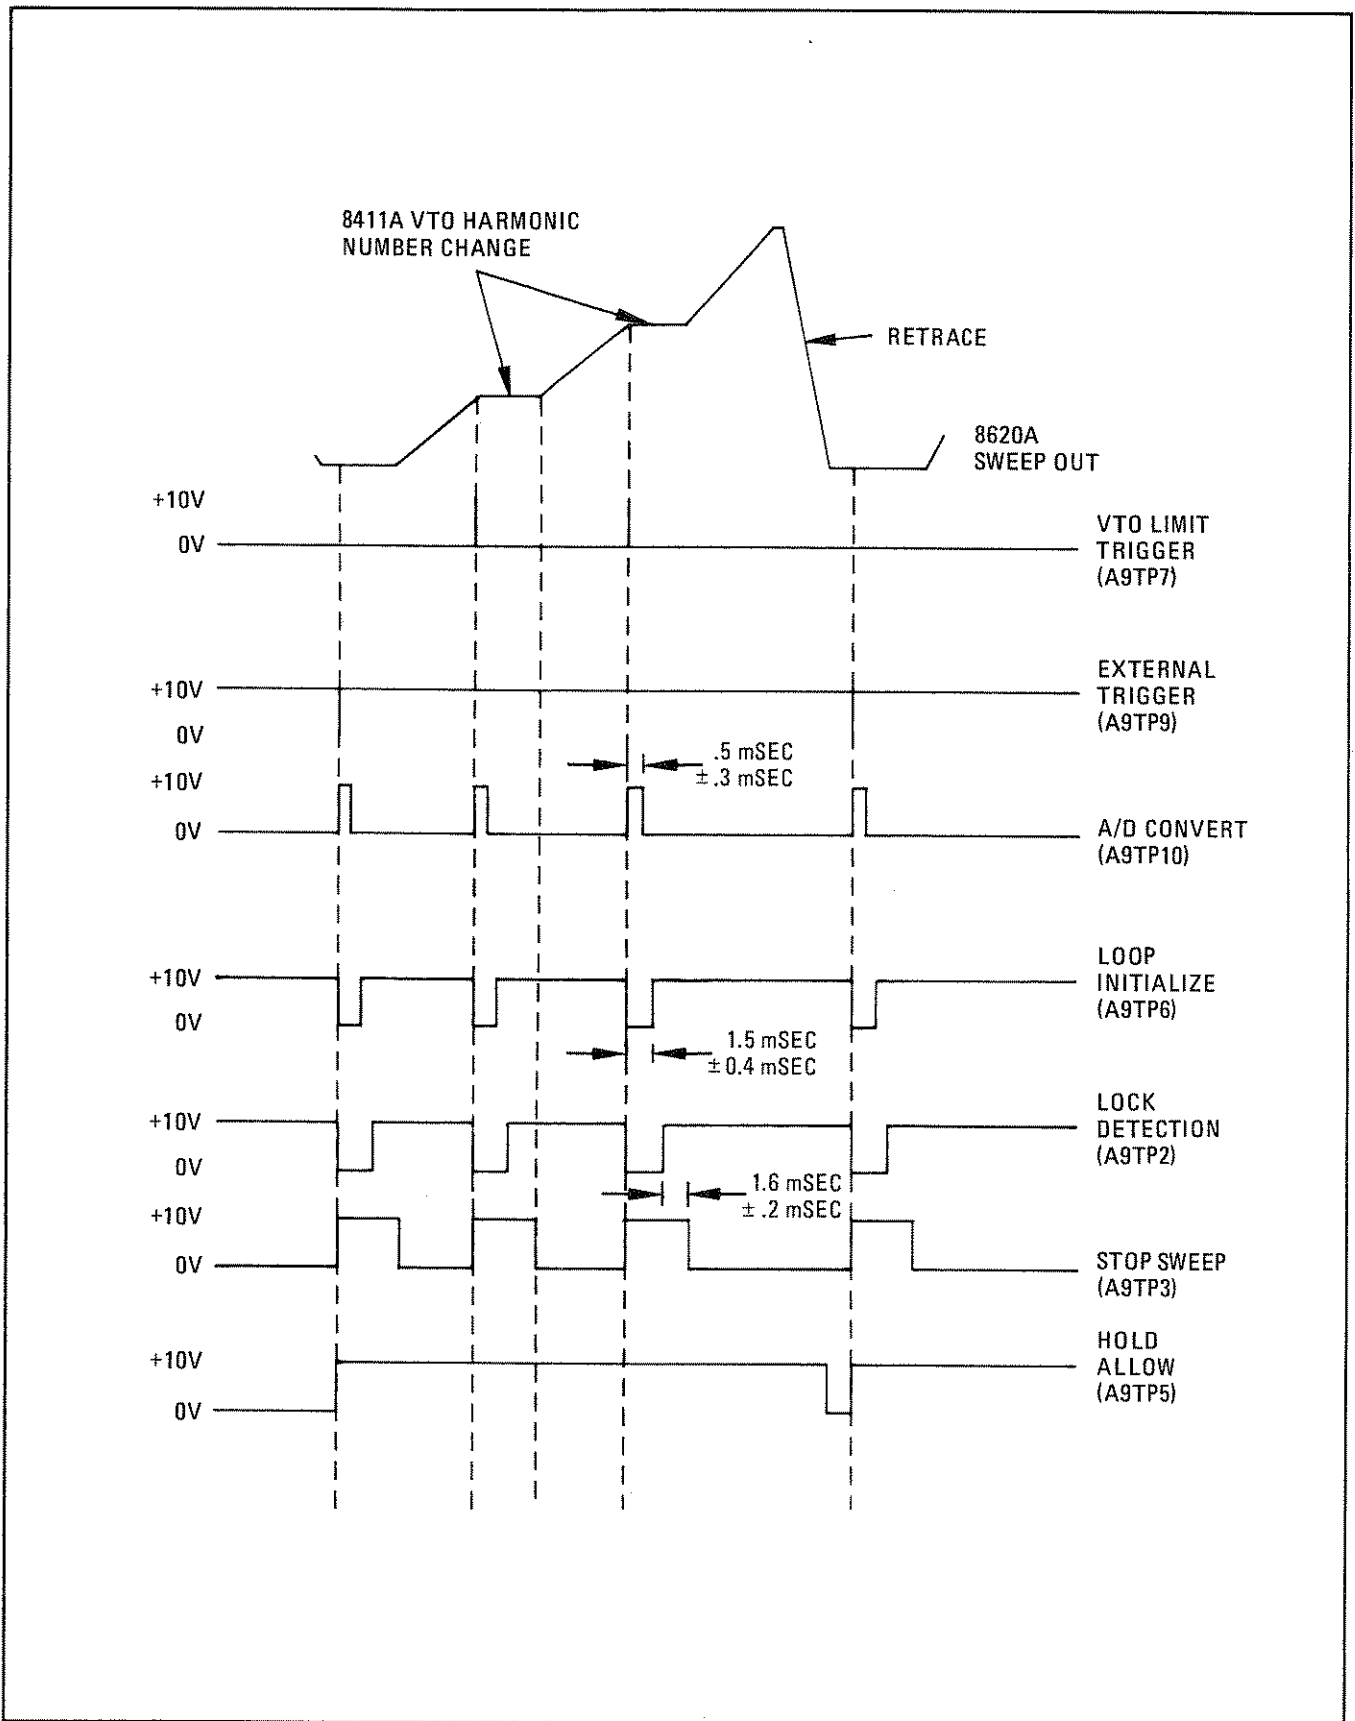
8411A VTO HARMONIC NUMBER CHANGE

RETRACE

8620A SWEEP OUT

+10V
0V
VTO LIMIT TRIGGER (A9TP7)

+10V
0V
EXTERNAL TRIGGER (A9TP9)

.5 mSEC
$\pm$ .3 mSEC

+10V
0V
A/D CONVERT (A9TP10)

+10V
0V
LOOP INITIALIZE (A9TP6)

1.5 mSEC
$\pm$ 0.4 mSEC

+10V
0V
LOCK DETECTION (A9TP2)

1.6 mSEC
$\pm$ .2 mSEC

+10V
0V
STOP SWEEP (A9TP3)

+10V
0V
HOLD ALLOW (A9TP5)